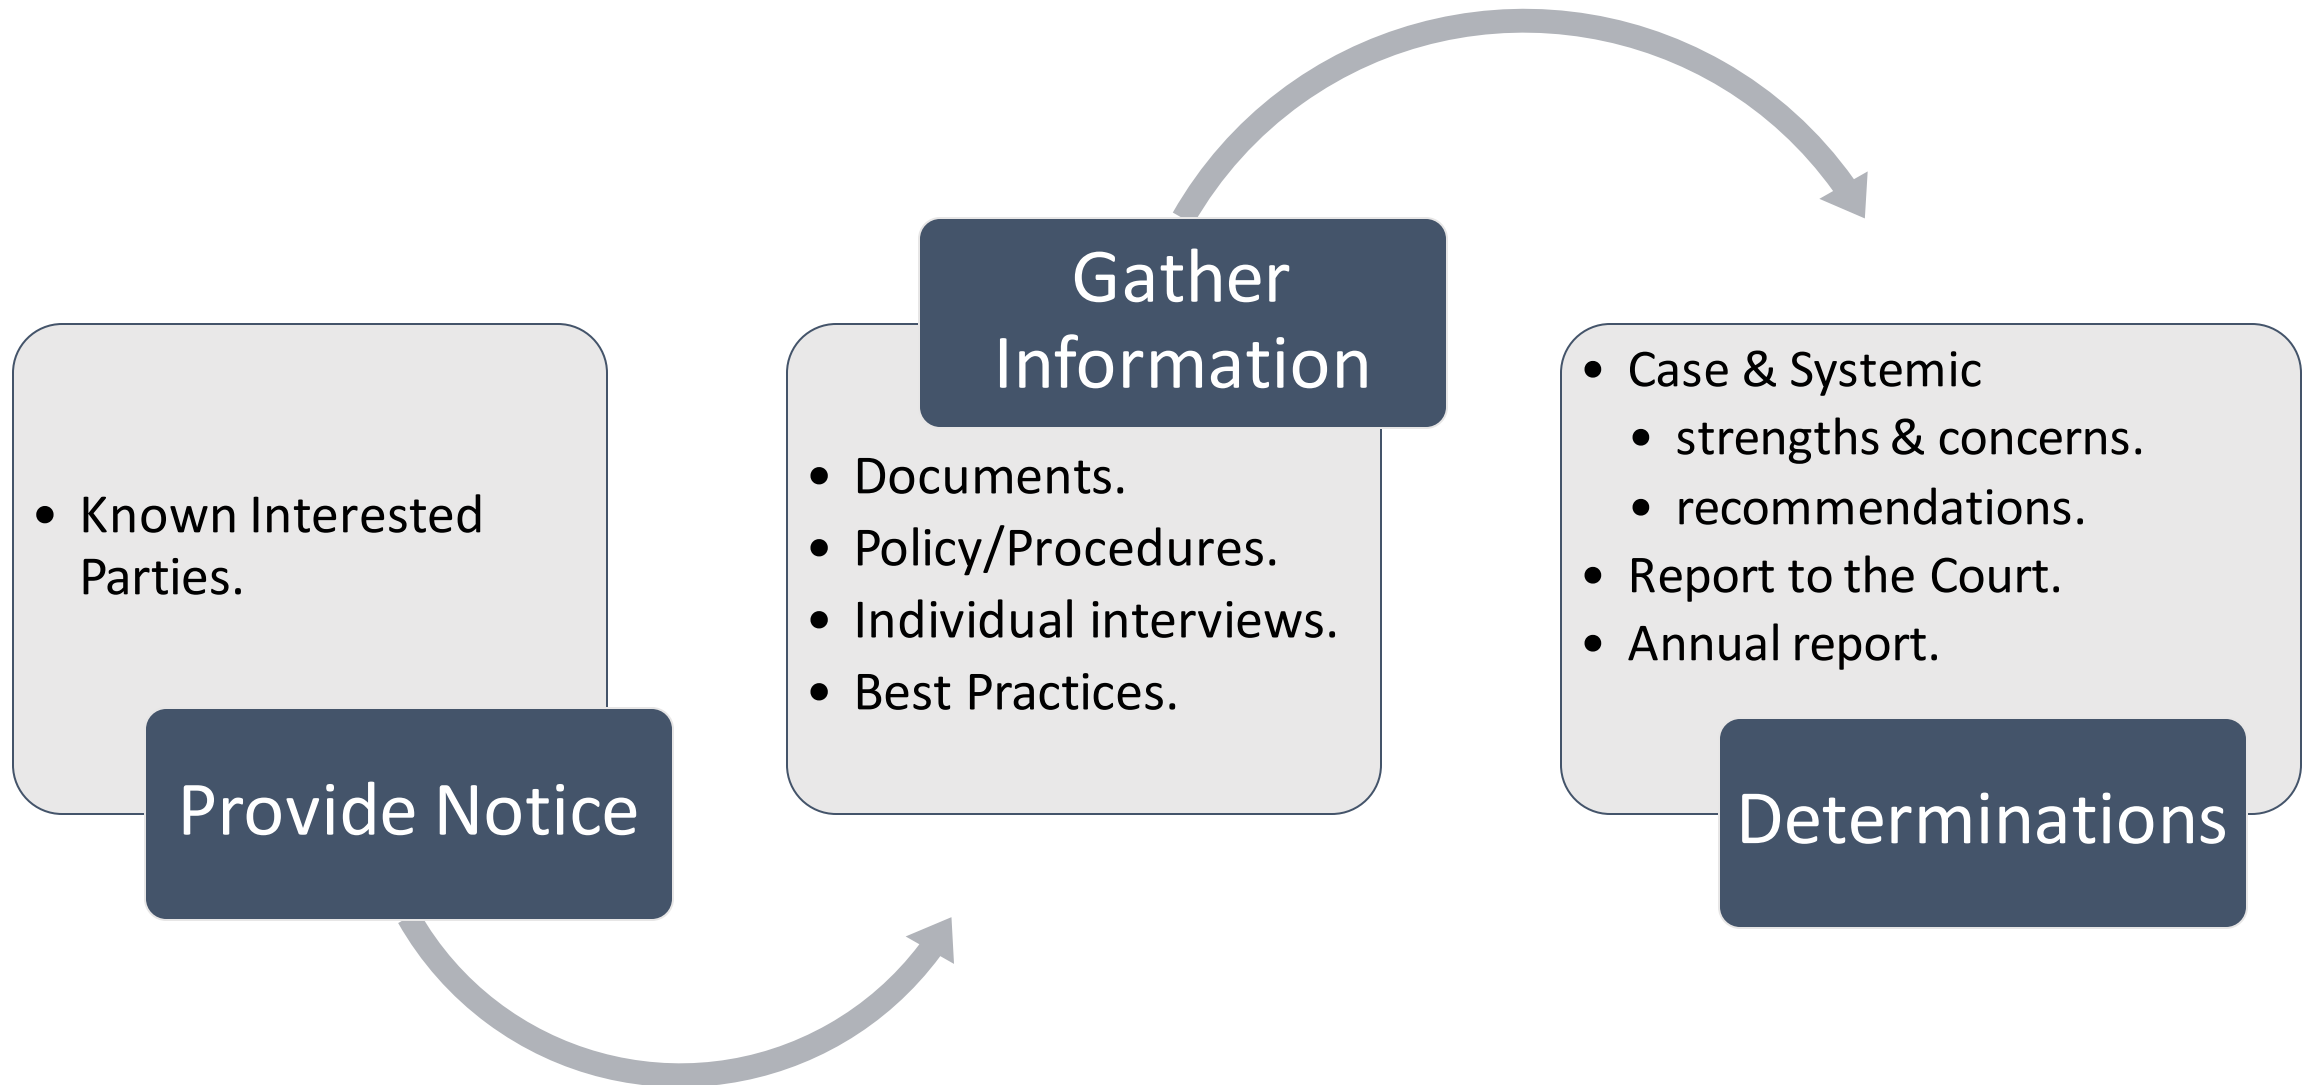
- Known Interested Parties.

Provide Notice

Gather Information

- Documents.
- Policy/Procedures.
- Individual interviews.
- Best Practices.

- Case & Systemic
  - strengths & concerns.
  - recommendations.
- Report to the Court.
- Annual report.

Determinations